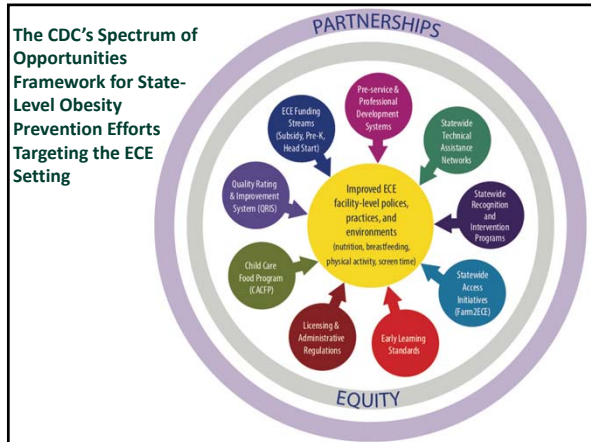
The CDC's Spectrum of Opportunities Framework for State-Level Obesity Prevention Efforts Targeting the ECE Setting

PARTNERSHIPS

ECE Funding Streams (Subsidy, Pre-K, Head Start)

Pre-service & Professional Development Systems

Statewide Technical Assistance Networks

Quality Rating & Improvement System (QRIS)

Improved ECE facility-level polices, practices, and environments (nutrition, breastfeeding, physical activity, screen time)

Statewide Recognition and Intervention Programs

Child Care Food Program (CACFP)

Statewide Access Initiatives (Farm2ECE)

Licensing & Administrative Regulations

Early Learning Standards

EQUITY